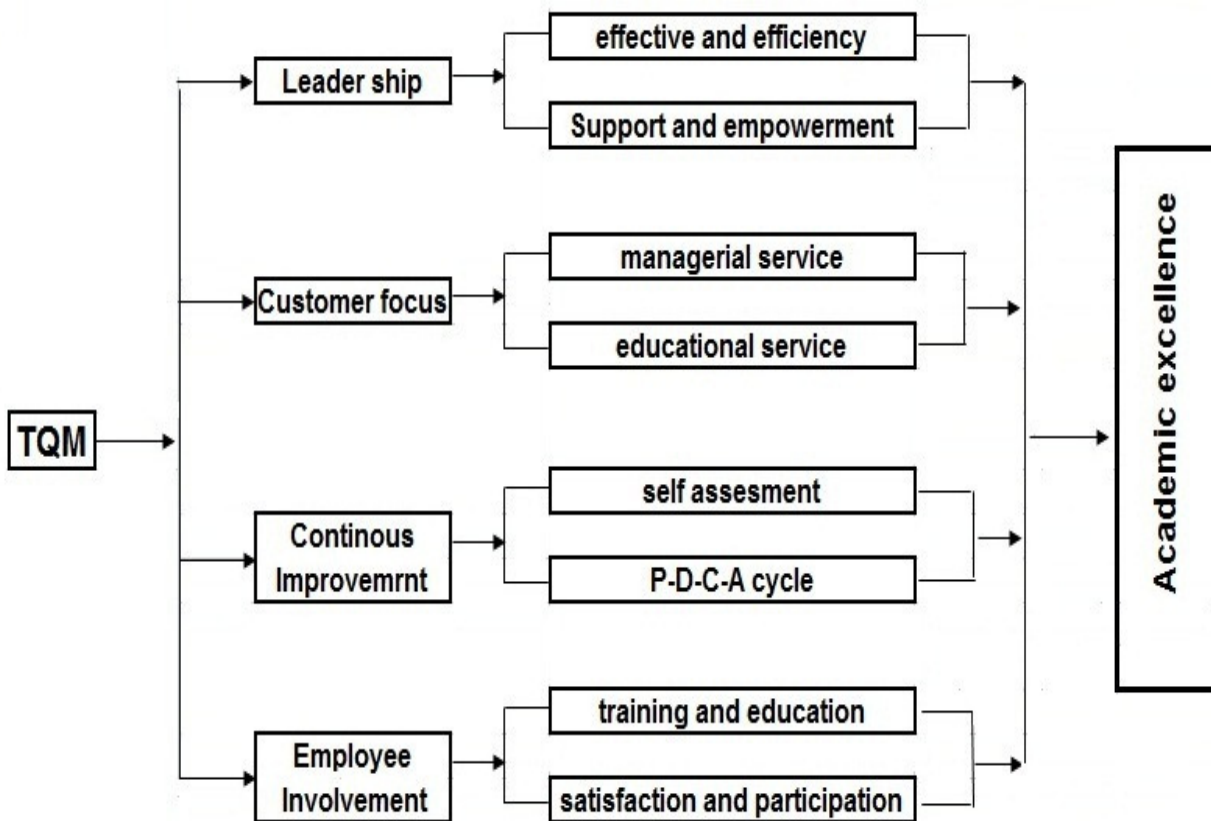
TQM

Leader ship

effective and efficiency

Support and empowerment

Customer focus

managerial service

educational service

Continous Improvemrnt

self assesment

P-D-C-A cycle

Employee Involvement

training and education

satisfaction and participation

Academic excellence